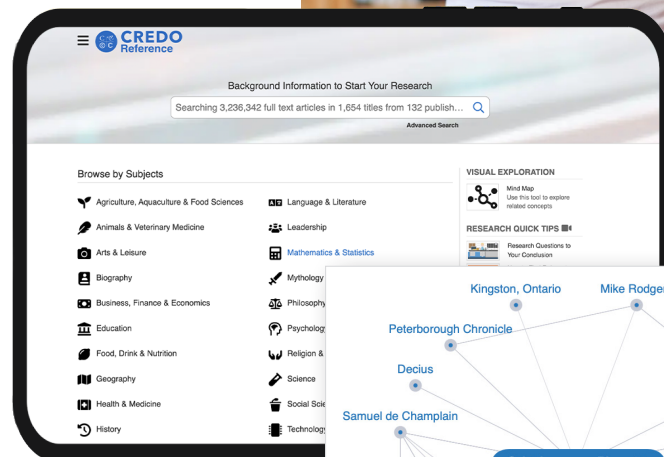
CREDO Reference

Background Information to Start Your Research

Searching 3,236,342 full text articles in 1,654 titles from 132 publish...

Advanced Search

Browse by Subjects

Agriculture, Aquaculture & Food Sciences

Animals & Veterinary Medicine

Arts & Leisure

Biography

Business, Finance & Economics

Education

Food, Drink & Nutrition

Geography

Health & Medicine

History

Language & Literature

Leadership

Mathematics & Statistics

Mytholog

Philosoph

Psycholog

Religion &

Science

Social Scie

Technolog

VISUAL EXPLORATION

Mind Map
Use this tool to explore related concepts

RESEARCH QUICK TIPS

Research Questions to Your Conclusion

Kingston, Ontario

Mike Rodger

Peterborough Chronicle

Decius

Samuel de Champlain